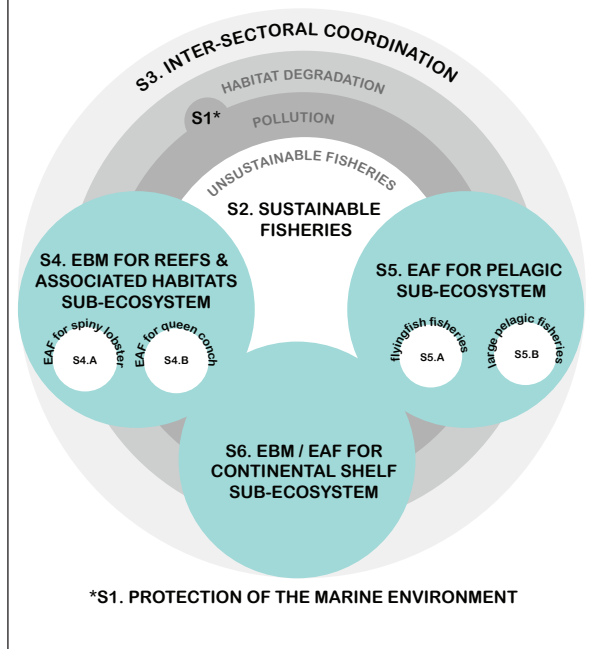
S3. INTER-SECTORAL COORDINATION

HABITAT DEGRADATION

S1*

POLLUTION

UNSUSTAINABLE FISHERIES

S2. SUSTAINABLE FISHERIES

S4. EBM FOR REEFS & ASSOCIATED HABITATS SUB-ECOSYSTEM

EAF for spiny lobster

S4.A

EAF for queen conch

S4.B

S5. EAF FOR PELAGIC SUB-ECOSYSTEM

flyingfish fisheries

S5.A

large pelagic fisheries

S5.B

S6. EBM / EAF FOR CONTINENTAL SHELF SUB-ECOSYSTEM

*S1. PROTECTION OF THE MARINE ENVIRONMENT